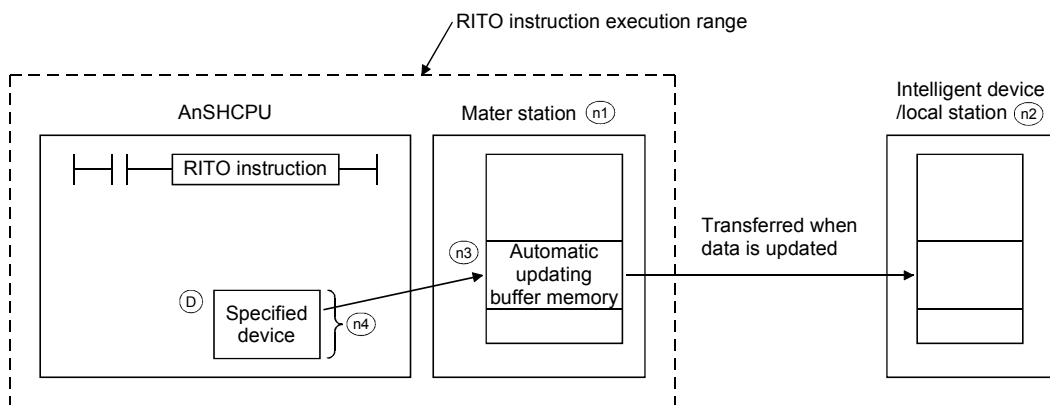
RITO instruction execution range

AnSHCPU

RITO instruction

Ⓓ Specified device

n4

Mater station n1

n3 Automatic updating buffer memory

Transferred when data is updated

Intelligent device /local station n2